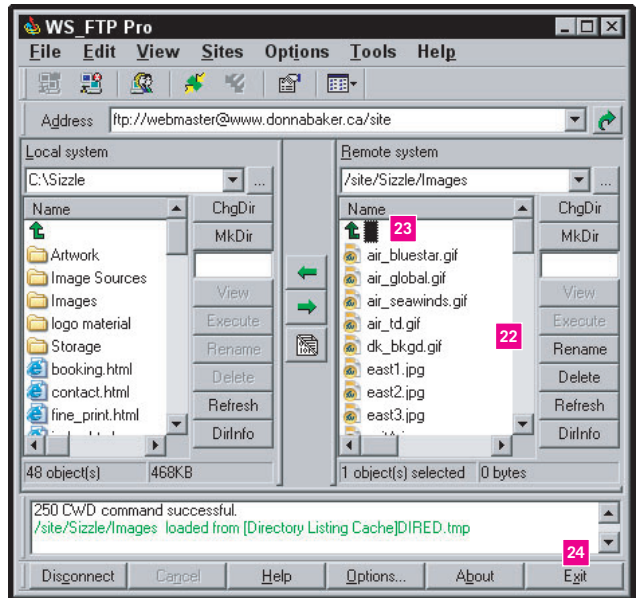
WS_FTP Pro

File Edit View Sites Options Tools Help

Address ftp://webmaster@www.donnabaker.ca/site

Local system
C:\Sizzle

| Name |
|---|
| Artwork |
| Image Sources |
| Images |
| logo material |
| Storage |
| booking.html |
| contact.html |
| fine_print.html |

ChgDir
MkDir
View
Execute
Rename
Delete
Refresh
DirInfo

48 object(s) 468KB

Remote system
/site/Sizzle/Images

| Name |
|---|
| air_bluestar.gif |
| air_global.gif |
| air_seawinds.gif |
| air_td.gif |
| dk_bkgd.gif |
| east1.jpg |
| east2.jpg |
| east3.jpg |

23

22

ChgDir
MkDir
View
Execute
Rename
Delete
Refresh
DirInfo

1 object(s) selected 0 bytes

250 CWD command successful.
/site/Sizzle/Images loaded from [Directory Listing Cache]DIRED.tmp

24

Disconnect Cancel Help Options... About Exit